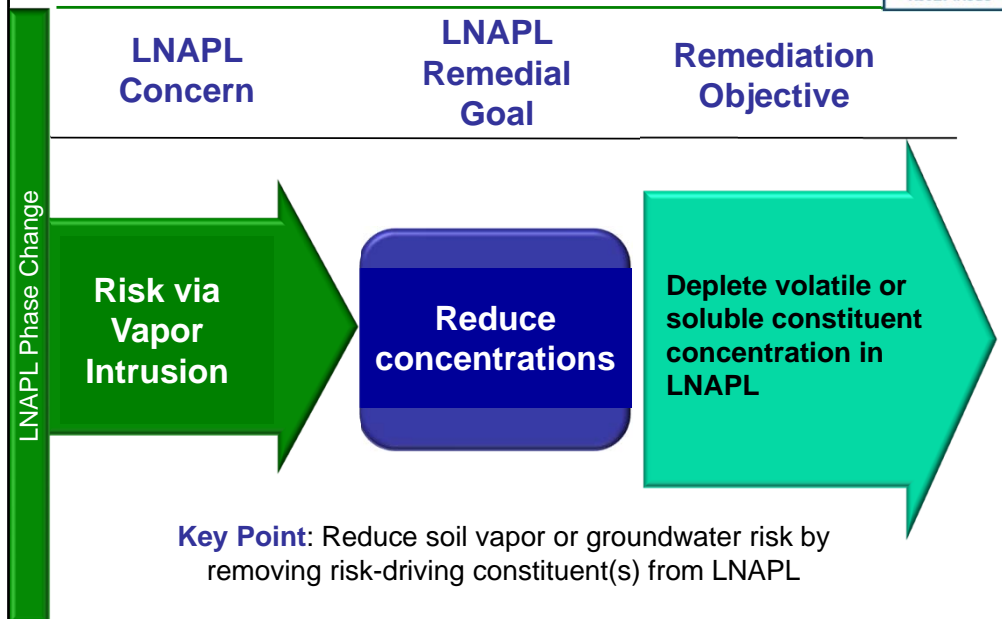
LNAPL Phase Change

LNAPL Concern

LNAPL Remedial Goal

Remediation Objective

Risk via Vapor Intrusion

Reduce concentrations

Deplete volatile or soluble constituent concentration in LNAPL

**Key Point**: Reduce soil vapor or groundwater risk by removing risk-driving constituent(s) from LNAPL